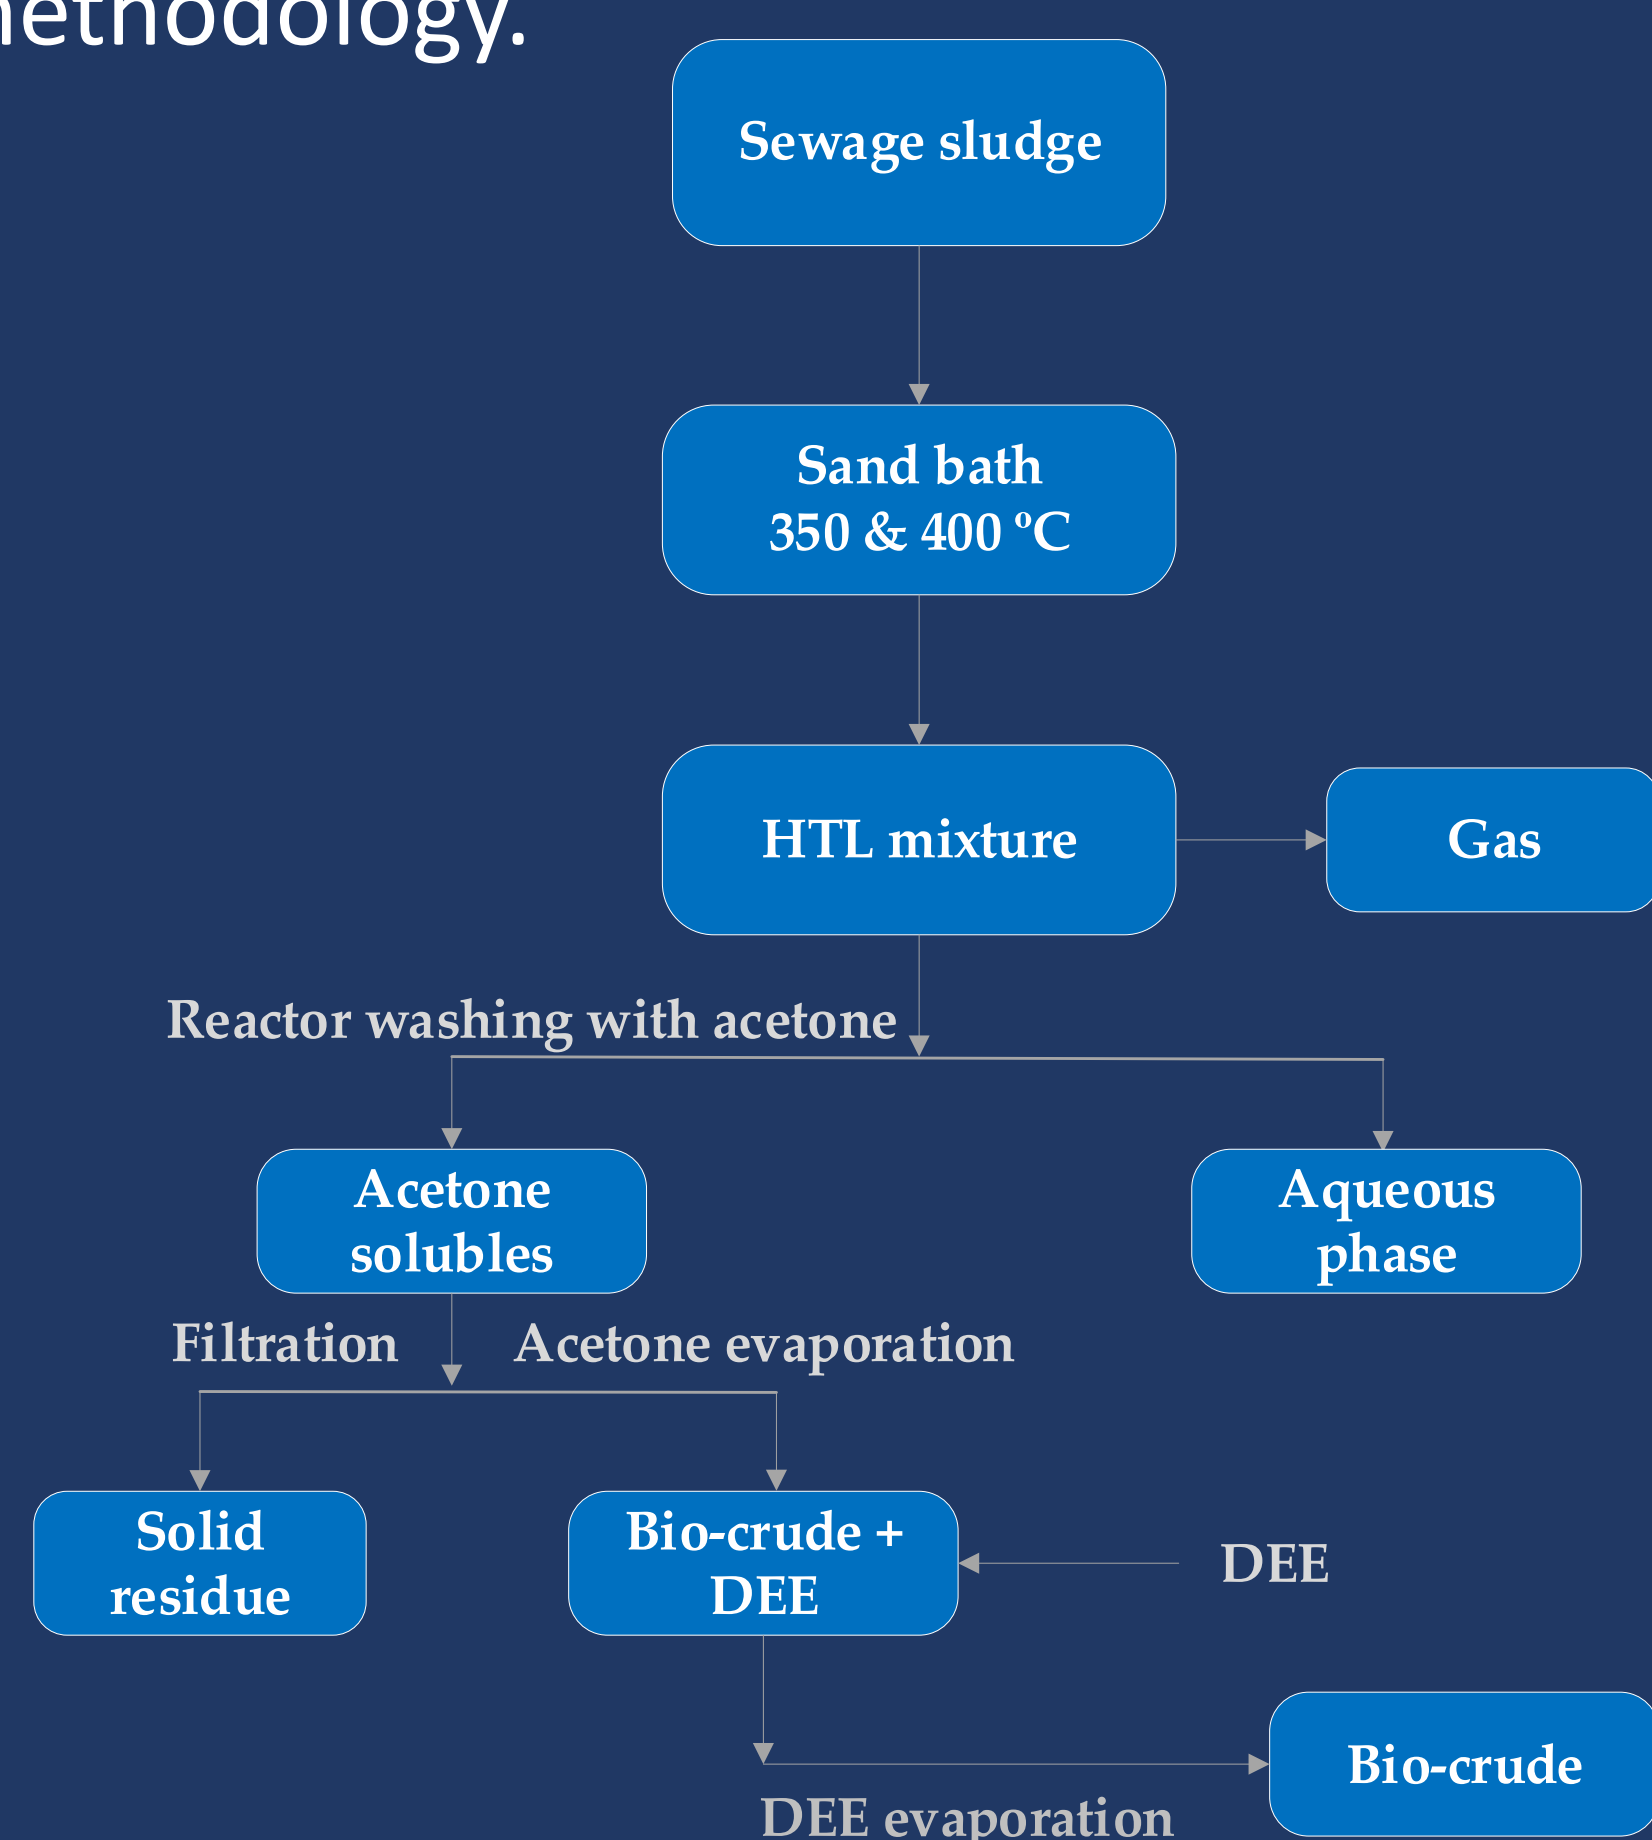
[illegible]ethodology.

Sewage sludge

Sand bath
350 & 400 ºC

HTL mixture

Gas

Reactor washing with acetone

Acetone solubles

Aqueous phase

Filtration

Acetone evaporation

Solid residue

Bio-crude + DEE

DEE

Bio-crude

DEE evaporation